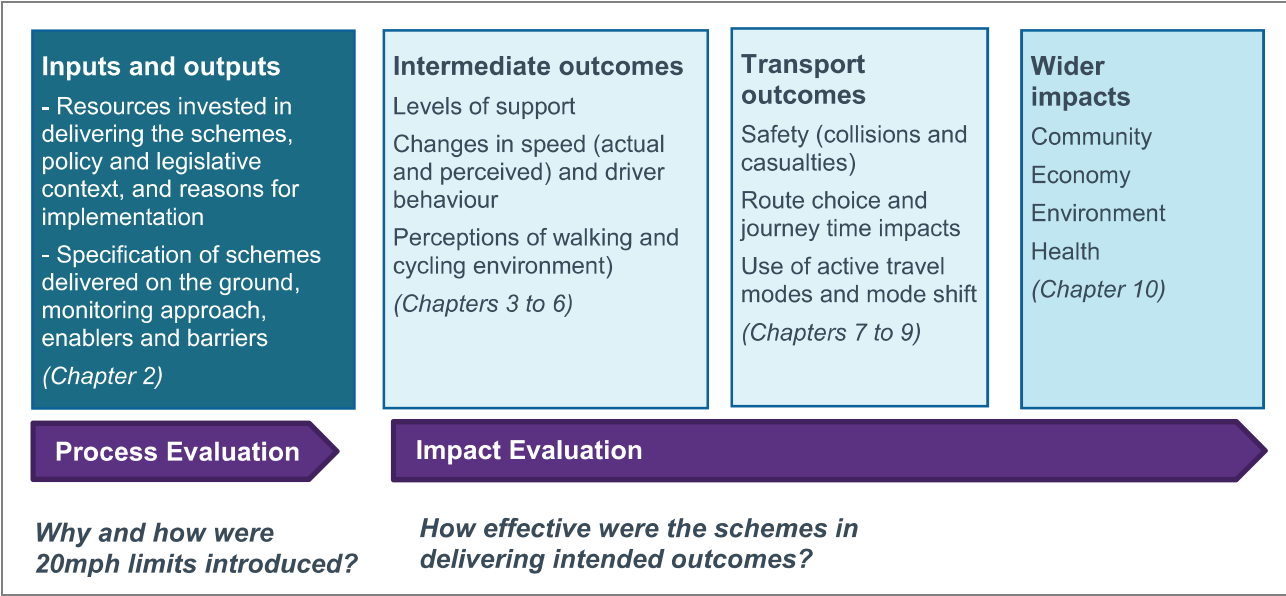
Inputs and outputs

- Resources invested in delivering the schemes, policy and legislative context, and reasons for implementation

- Specification of schemes delivered on the ground, monitoring approach, enablers and barriers

(Chapter 2)

Intermediate outcomes

Levels of support

Changes in speed (actual and perceived) and driver behaviour

Perceptions of walking and cycling environment)

(Chapters 3 to 6)

Transport outcomes

Safety (collisions and casualties)

Route choice and journey time impacts

Use of active travel modes and mode shift

(Chapters 7 to 9)

Wider impacts

Community

Economy

Environment

Health

(Chapter 10)

Process Evaluation

Impact Evaluation

Why and how were 20mph limits introduced?

How effective were the schemes in delivering intended outcomes?